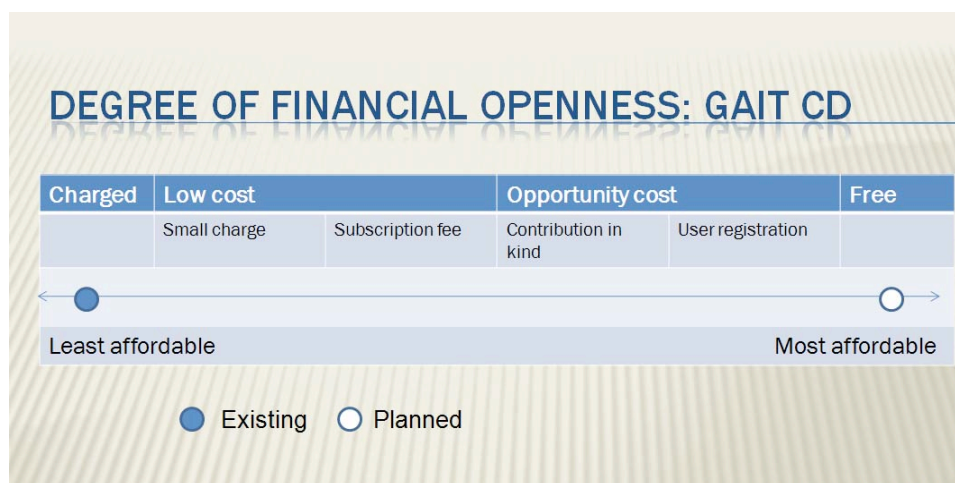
DEGREE OF FINANCIAL OPENNESS: GAIT CD

| Charged | Low cost | | Opportunity cost | | Free |
|---|---|---|---|---|---|
| | Small charge | Subscription fee | Contribution in kind | User registration | |

Least affordable

Most affordable

Existing

Planned